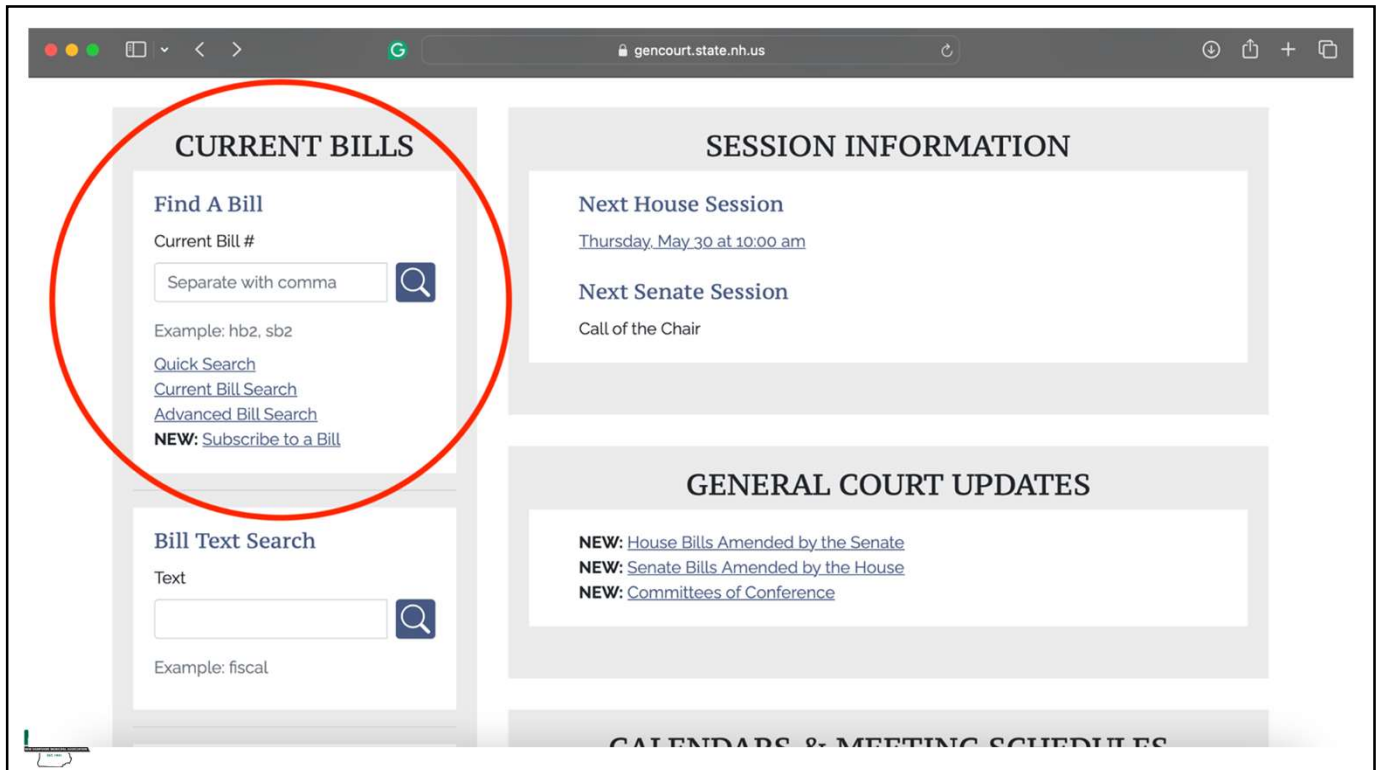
gencourt.state.nh.us

CURRENT BILLS

Find A Bill

Current Bill #

Separate with comma

Example: hb2, sb2

Quick Search
Current Bill Search
Advanced Bill Search
NEW: Subscribe to a Bill

Bill Text Search

Text

Example: fiscal

SESSION INFORMATION

Next House Session

Thursday, May 30 at 10:00 am

Next Senate Session

Call of the Chair

GENERAL COURT UPDATES

NEW: House Bills Amended by the Senate
NEW: Senate Bills Amended by the House
NEW: Committees of Conference

CALENDARS & MEETING SCHEDULES